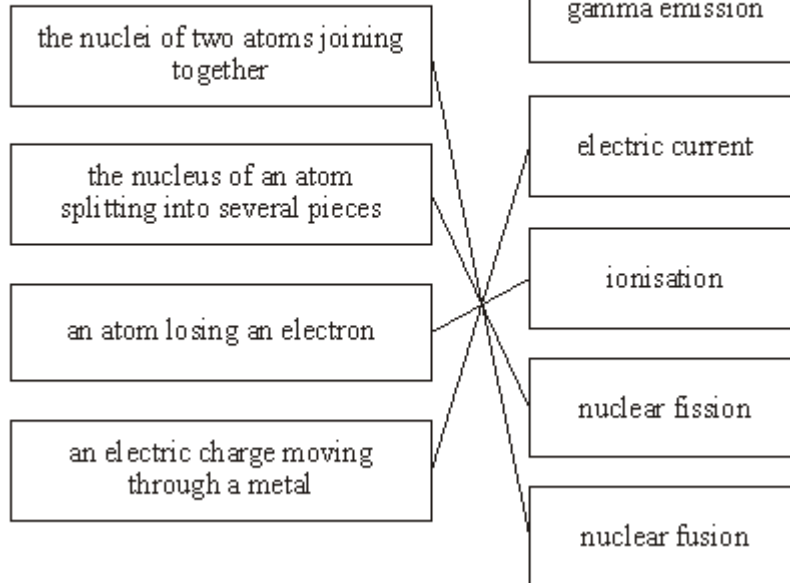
the nuclei of two atoms joining together

the nucleus of an atom splitting into several pieces

an atom losing an electron

an electric charge moving through a metal

gamma emission

electric current

ionisation

nuclear fission

nuclear fusion